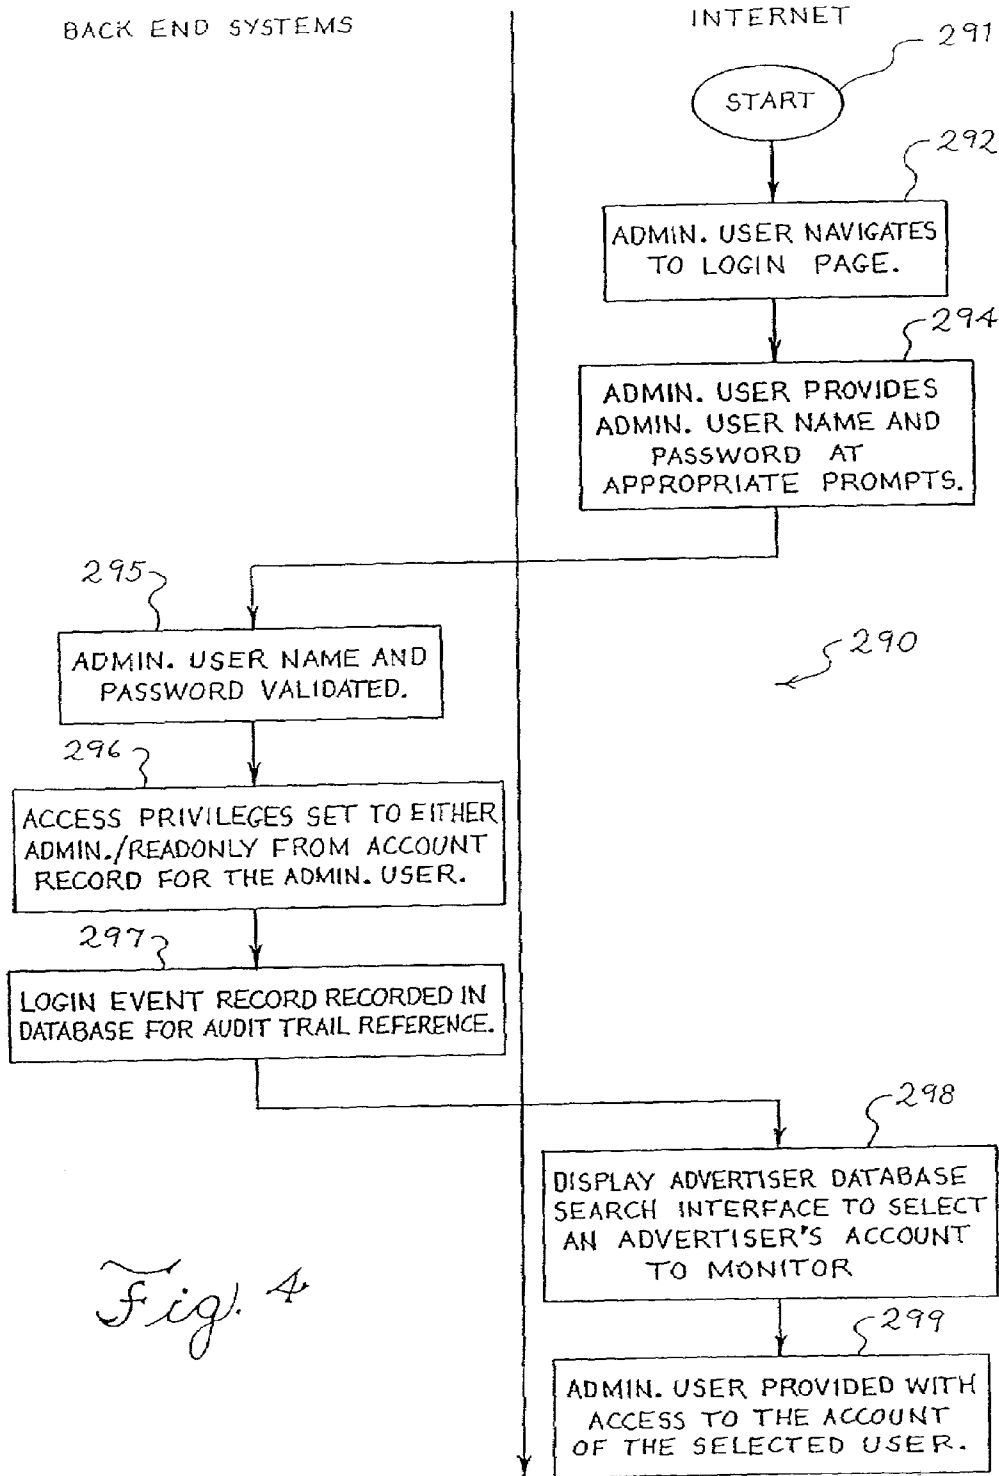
BACK END SYSTEMS

INTERNET

291

START

292

ADMIN. USER NAVIGATES TO LOGIN PAGE.

294

ADMIN. USER PROVIDES ADMIN. USER NAME AND PASSWORD AT APPROPRIATE PROMPTS.

295

ADMIN. USER NAME AND PASSWORD VALIDATED.

290

296

ACCESS PRIVILEGES SET TO EITHER ADMIN./READONLY FROM ACCOUNT RECORD FOR THE ADMIN. USER.

297

LOGIN EVENT RECORD RECORDED IN DATABASE FOR AUDIT TRAIL REFERENCE.

298

DISPLAY ADVERTISER DATABASE SEARCH INTERFACE TO SELECT AN ADVERTISER'S ACCOUNT TO MONITOR

Fig. 4

299

ADMIN. USER PROVIDED WITH ACCESS TO THE ACCOUNT OF THE SELECTED USER.